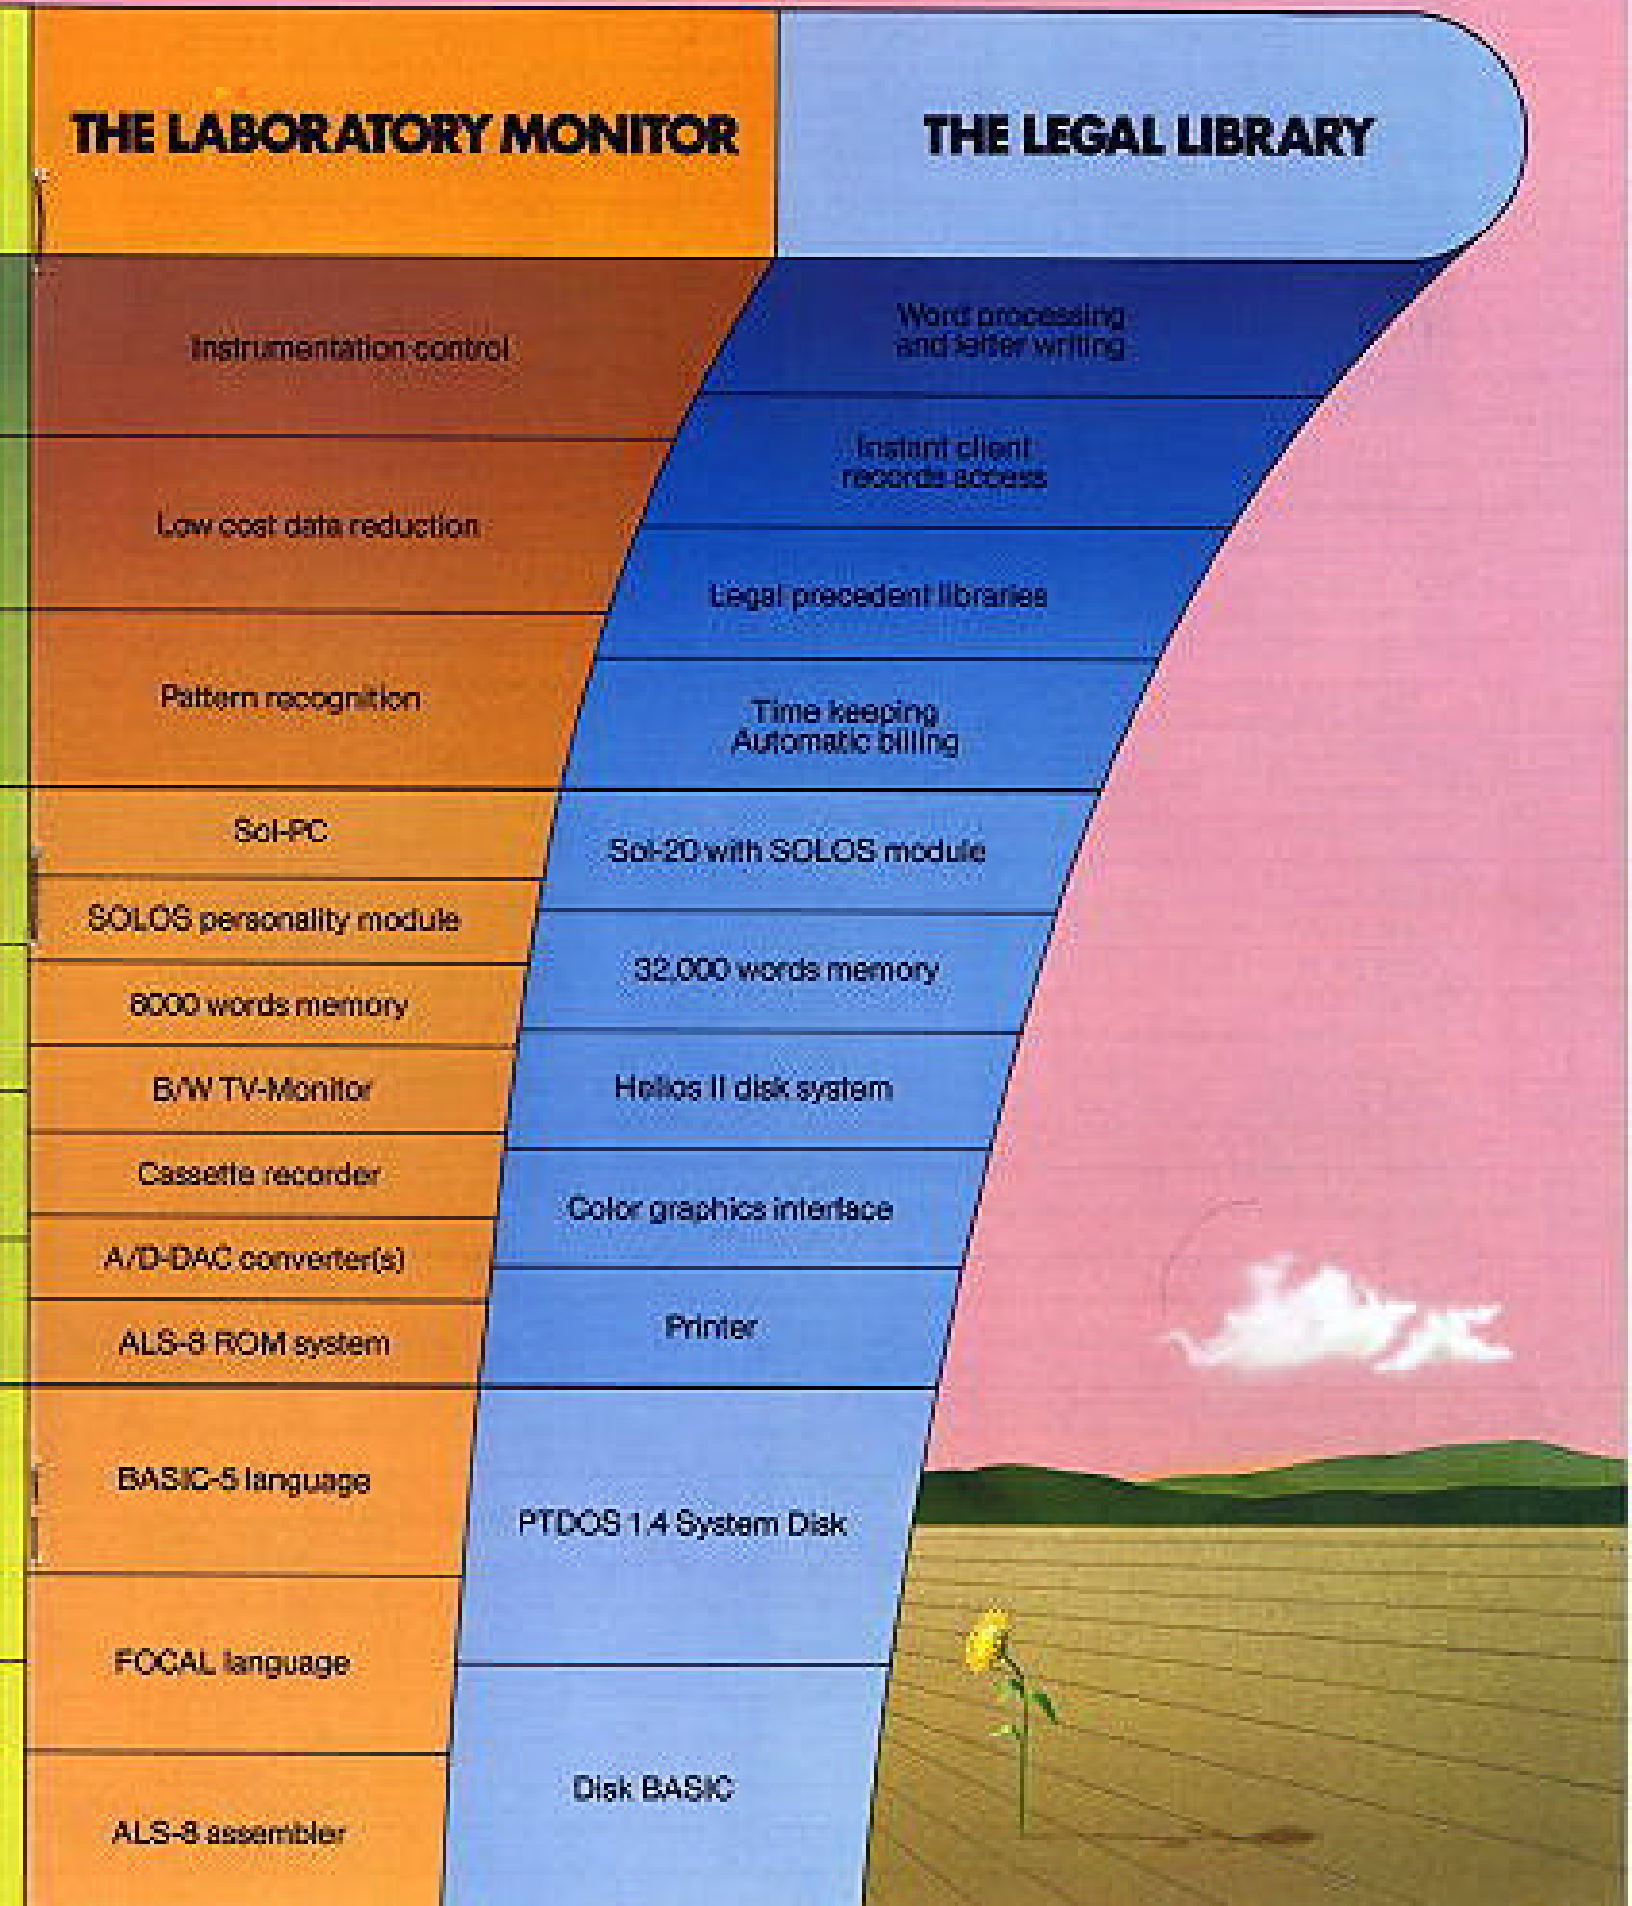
THE LABORATORY MONITOR

Instrumentation control

Low cost data reduction

Pattern recognition

Sol-PC

SOLOS personality module

8000 words memory

B/W TV-Monitor

Cassette recorder

A/D-DAC converter(s)

ALS-8 ROM system

BASIC-5 language

FOCAL language

ALS-8 assembler

THE LEGAL LIBRARY

Word processing and letter writing

Instant client records access

Legal precedent libraries

Time keeping Automatic billing

Sol-20 with SOLOS module

32,000 words memory

Helios II disk system

Color graphics interface

Printer

PTDOS 1.4 System Disk

Disk BASIC